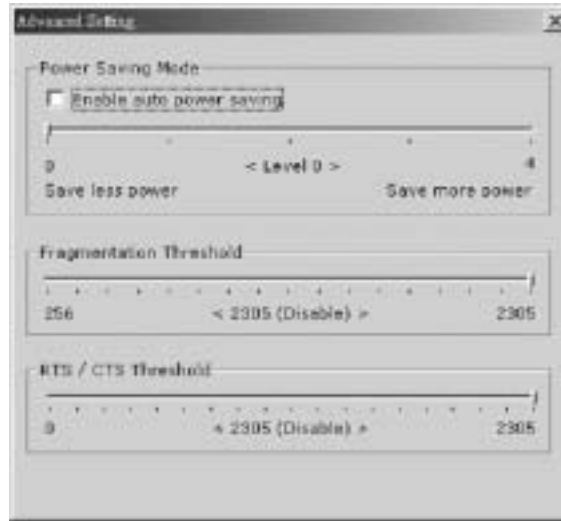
Advanced Setting

X

Power Saving Mode

Enable auto power saving

0

< Level 0 >

4

Save less power

Save more power

Fragmentation Threshold

256

< 2305 (Disable) >

2305

RTS / CTS Threshold

0

< 2305 (Disable) >

2305